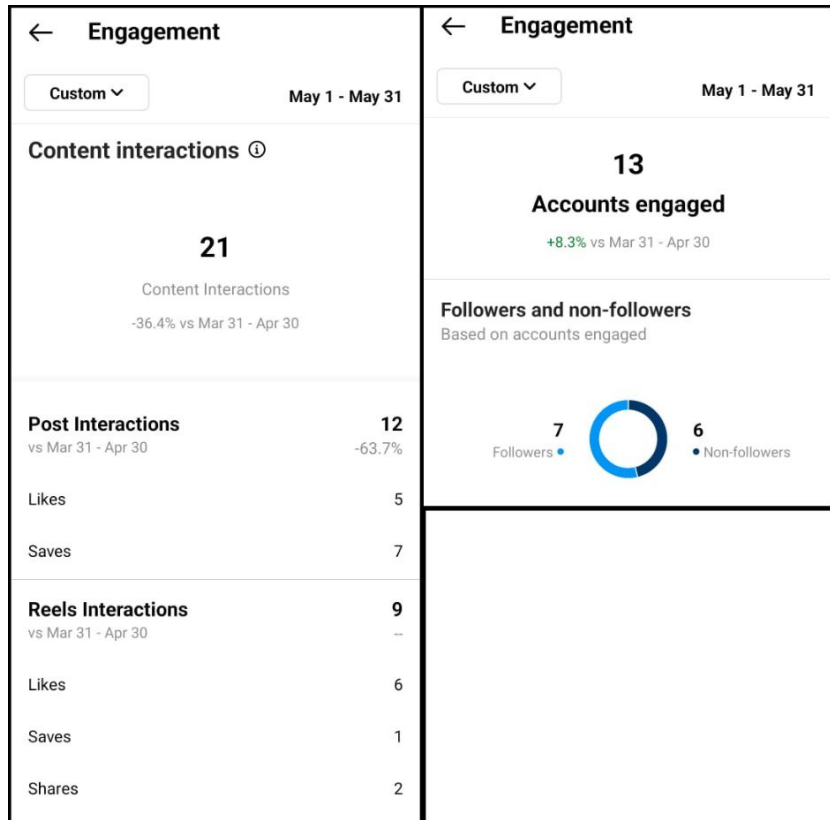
← Engagement

Custom ⌄

May 1 - May 31

Content interactions ⓘ

21

Content Interactions

-36.4% vs Mar 31 - Apr 30

Post Interactions

vs Mar 31 - Apr 30

12

-63.7%

Likes 5

Saves 7

Reels Interactions

vs Mar 31 - Apr 30

9

--

Likes 6

Saves 1

Shares 2

← Engagement

Custom ⌄

May 1 - May 31

13

Accounts engaged

+8.3% vs Mar 31 - Apr 30

Followers and non-followers

Based on accounts engaged

7

Followers •

6

• Non-followers